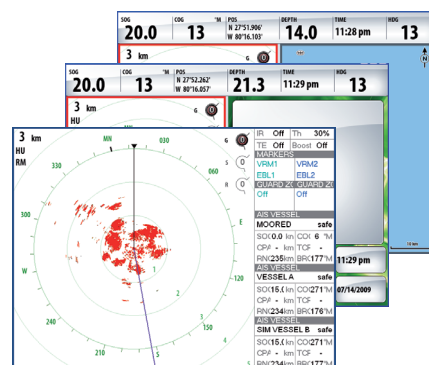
SOG 20.0 COG °M 13 POS N 27°51.906' W 80°16.103' DEPTH 14.0 TIME 11:28 pm HDG 13

3 km G

SOG 20.0 COG °M 13 POS N 27°52.262' W 80°16.057' DEPTH 21.3 TIME 11:29 pm HDG 13

3 km HU G

3 km
HU
RM

MN 030 G 060 300 270 240 210 5 150 5 1 2 3 E E E

IR Off Th 30%
TE Off Boost Off
MARKERS
VRM1 VRM2
EBL1 EBL2
GUARD ZO GUARD ZO
Off Off
AIS VESSEL
MOORED safe
SOG0.0 kn COG 6 °M
CPA - km TCPA -
RNG235km BRG177°M
AIS VESSEL
VESSEL A safe
SOG15.0 kn COG271°M
CPA - km TCPA -
RNG234km BRG176°M
AIS VESSEL
SIM VESSEL B safe
SOG15.0 kn COG271°M
CPA - km TCPA -
RNG234km BRG177°M

11:29 pm
07/14/2009
10 km
N